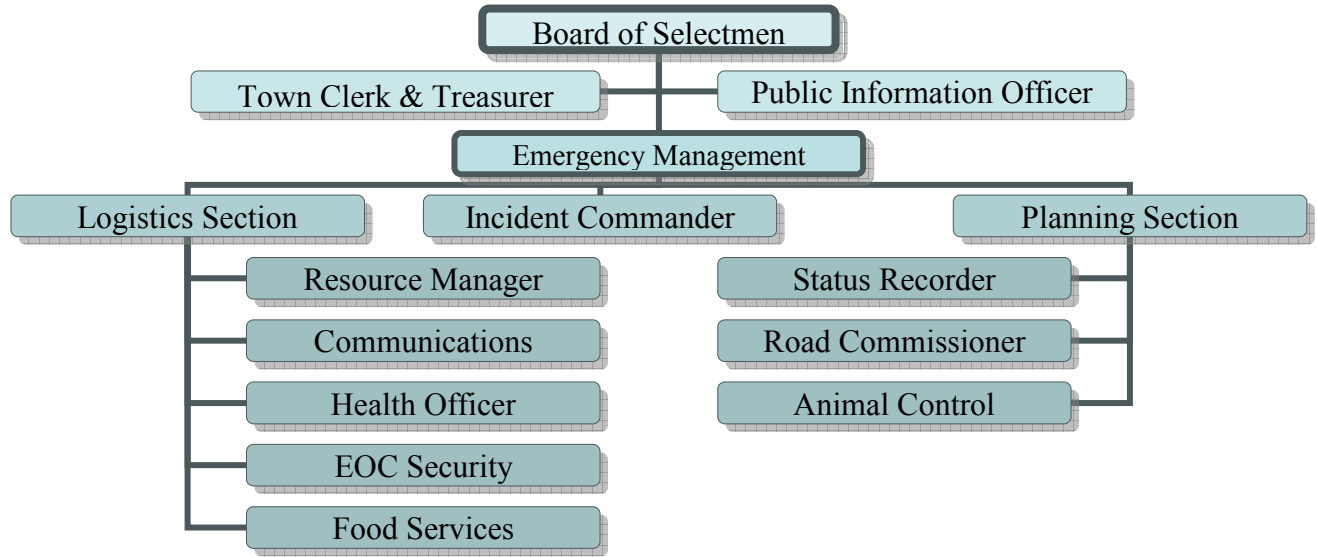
Board of Selectmen

Town Clerk & Treasurer

Public Information Officer

Emergency Management

Logistics Section

Incident Commander

Planning Section

Resource Manager

Communications

Health Officer

EOC Security

Food Services

Status Recorder

Road Commissioner

Animal Control